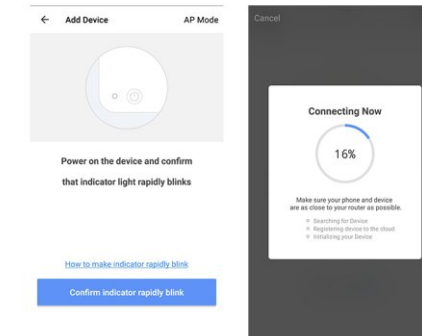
← Add Device AP Mode

Power on the device and confirm that indicator light rapidly blinks

How to make indicator rapidly blink

Confirm indicator rapidly blink

Cancel

Connecting Now

16%

Make sure your phone and device are as close to your router as possible.

Searching for Device
Registering device to the cloud
Initializing your Device